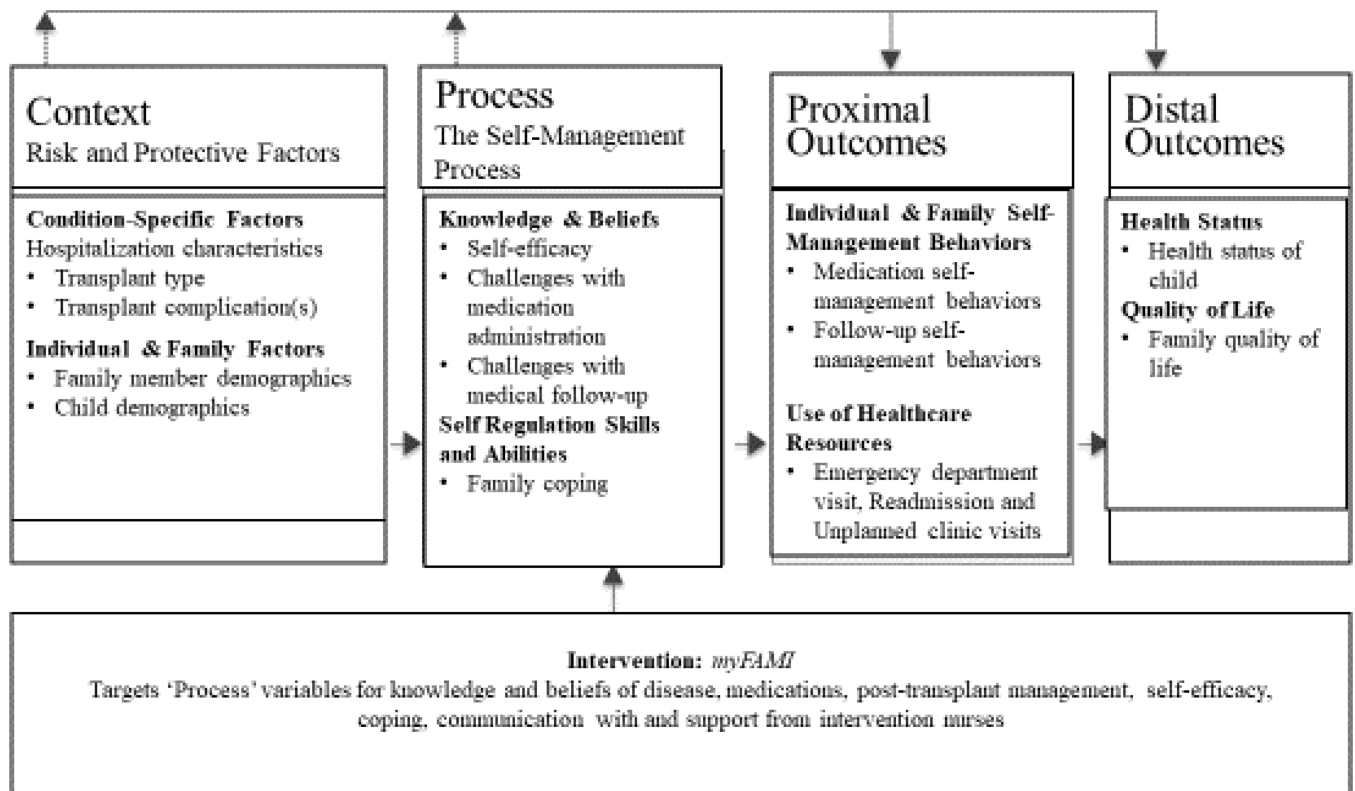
Context
Risk and Protective Factors

Condition-Specific Factors
Hospitalization characteristics
• Transplant type
• Transplant complication(s)
Individual & Family Factors
• Family member demographics
• Child demographics

Process
The Self-Management Process

Knowledge & Beliefs
• Self-efficacy
• Challenges with medication administration
• Challenges with medical follow-up
Self Regulation Skills and Abilities
• Family coping

Proximal Outcomes

Individual & Family Self-Management Behaviors
• Medication self-management behaviors
• Follow-up self-management behaviors
Use of Healthcare Resources
• Emergency department visit, Readmission and Unplanned clinic visits

Distal Outcomes

Health Status
• Health status of child
Quality of Life
• Family quality of life

Intervention: myFAMI
Targets 'Process' variables for knowledge and beliefs of disease, medications, post-transplant management, self-efficacy, coping, communication with and support from intervention nurses